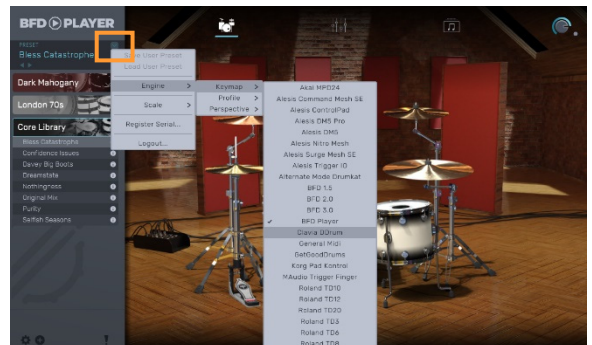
BFD PLAYER

PRESET
Bless Catastrophe

Dark Mahogany
London 70s
Core Library

Bless Catastrophe
Confidence Issues
Davey Big Boots
Dreamstate
Nothingness
Original Mix
Purity
Selfish Seasons

Save User Preset
Load User Preset
Engine >
Scale >
Register Serial...
Logout...

Keymap >
Profile >
Perspective >

Akai MPD24
Alesis Command Mesh SE
Alesis ControlPad
Alesis DM5 Pro
Alesis DM6
Alesis Nitro Mesh
Alesis Surge Mesh SE
Alesis Trigger IO
Alternate Mode Drumkat
BFD 1.5
BFD 2.0
BFD 3.0
✓ BFD Player
Clavia DDrum
General Midi
GetGoodDrums
Korg Pad Kontrol
MAudio Trigger Finger
Roland TD10
Roland TD12
Roland TD20
Roland TD3
Roland TD6
Roland TD8